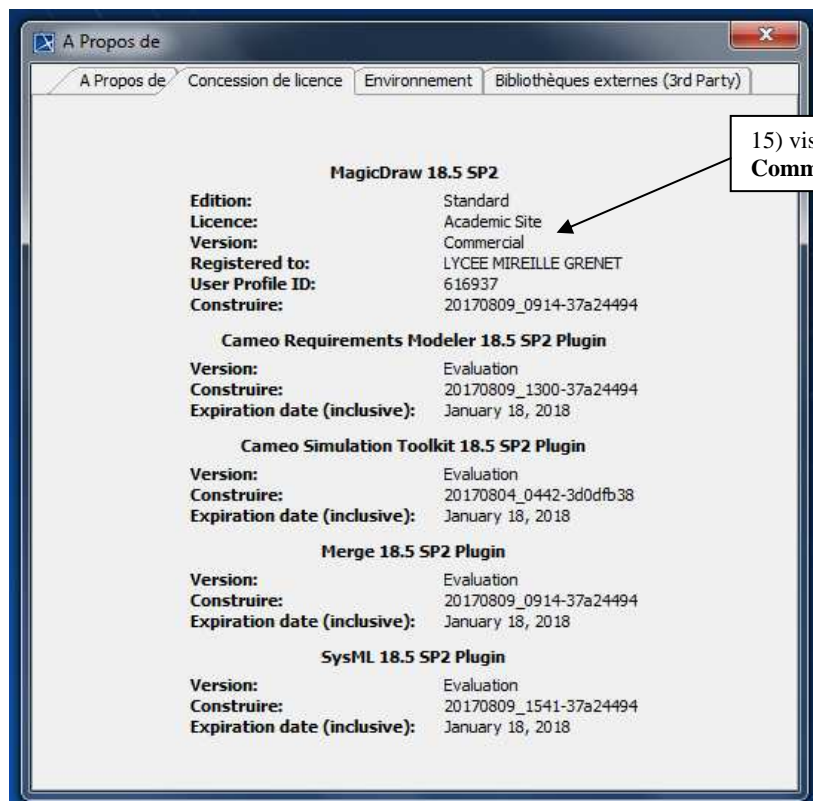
A Propos de

A Propos de | Concession de licence | Environnement | Bibliothèques externes (3rd Party)

15) vis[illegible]
Comm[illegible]

MagicDraw 18.5 SP2

| | |
|---|---|
| **Edition:** | Standard |
| **Licence:** | Academic Site |
| **Version:** | Commercial |
| **Registered to:** | LYCEE MIREILLE GRENET |
| **User Profile ID:** | 616937 |
| **Construire:** | 20170809_0914-37a24494 |

Cameo Requirements Modeler 18.5 SP2 Plugin

| | |
|---|---|
| **Version:** | Evaluation |
| **Construire:** | 20170809_1300-37a24494 |
| **Expiration date (inclusive):** | January 18, 2018 |

Cameo Simulation Toolkit 18.5 SP2 Plugin

| | |
|---|---|
| **Version:** | Evaluation |
| **Construire:** | 20170804_0442-3d0dfb38 |
| **Expiration date (inclusive):** | January 18, 2018 |

Merge 18.5 SP2 Plugin

| | |
|---|---|
| **Version:** | Evaluation |
| **Construire:** | 20170809_0914-37a24494 |
| **Expiration date (inclusive):** | January 18, 2018 |

SysML 18.5 SP2 Plugin

| | |
|---|---|
| **Version:** | Evaluation |
| **Construire:** | 20170809_1541-37a24494 |
| **Expiration date (inclusive):** | January 18, 2018 |